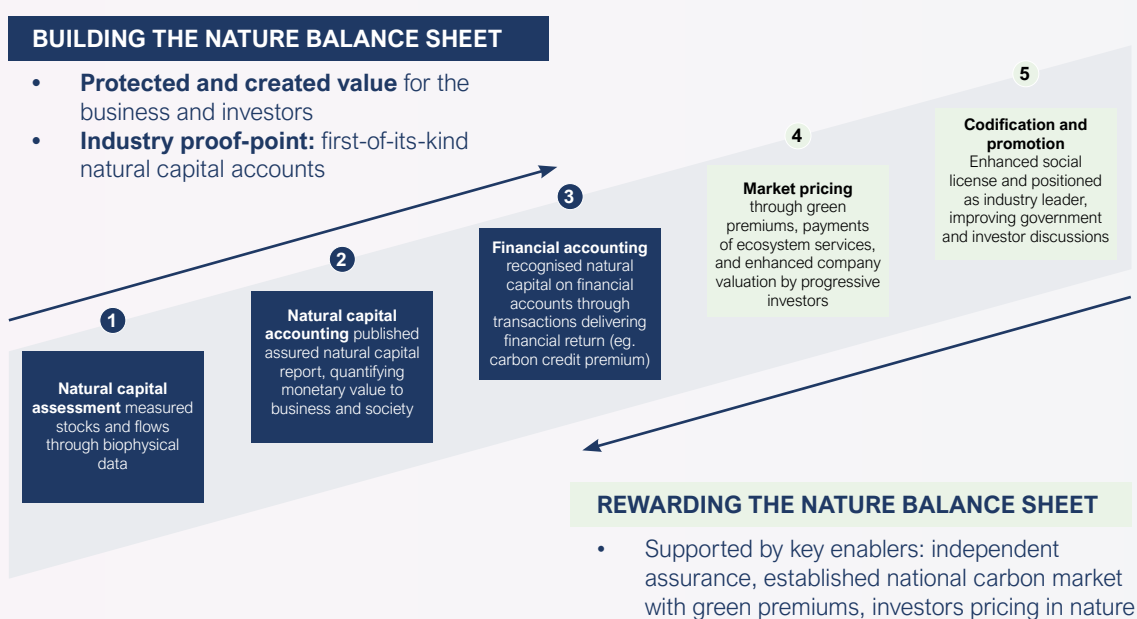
BUILDING THE NATURE BALANCE SHEET

• **Protected and created value** for the business and investors
• **Industry proof-point:** first-of-its-kind natural capital accounts

1
**Natural capital assessment** measured stocks and flows through biophysical data

2
**Natural capital accounting** published assured natural capital report, quantifying monetary value to business and society

3
**Financial accounting** recognised natural capital on financial accounts through transactions delivering financial return (eg. carbon credit premium)

4
**Market pricing** through green premiums, payments of ecosystem services, and enhanced company valuation by progressive investors

5
**Codification and promotion** Enhanced social license and positioned as industry leader, improving government and investor discussions

REWARDING THE NATURE BALANCE SHEET

• Supported by key enablers: independent assurance, established national carbon market with green premiums, investors pricing in nature